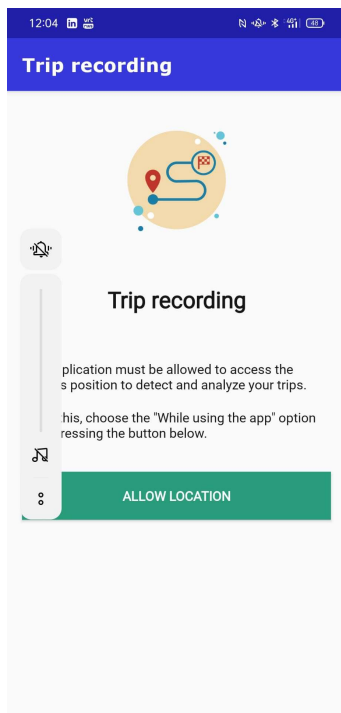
12:04 in 4G 48

Trip recording

Trip recording

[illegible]plication must be allowed to access the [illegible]s position to detect and analyze your trips.

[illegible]his, choose the "While using the app" option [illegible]ressing the button below.

ALLOW LOCATION